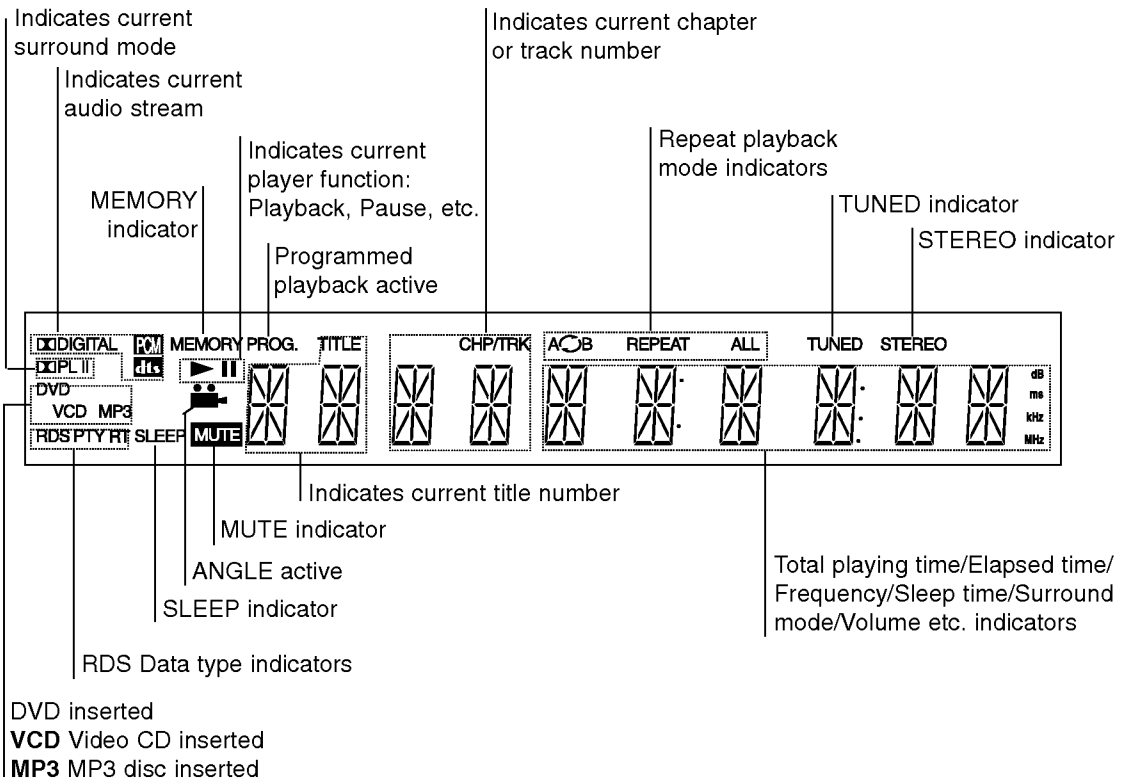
Indicates current surround mode

Indicates current audio stream

MEMORY indicator

Indicates current player function: Playback, Pause, etc.

Programmed playback active

Indicates current chapter or track number

Repeat playback mode indicators

TUNED indicator

STEREO indicator

DIGITAL PCM MEMORY PROG. TITLE CHP/TRK A B REPEAT ALL TUNED STEREO

PL II dts

DVD

VCD MP3

RDS PTY RT SLEEP MUTE

dB ms kHz MHz

Indicates current title number

MUTE indicator

ANGLE active

SLEEP indicator

Total playing time/Elapsed time/ Frequency/Sleep time/Surround mode/Volume etc. indicators

RDS Data type indicators

DVD inserted
**VCD** Video CD inserted
**MP3** MP3 disc inserted